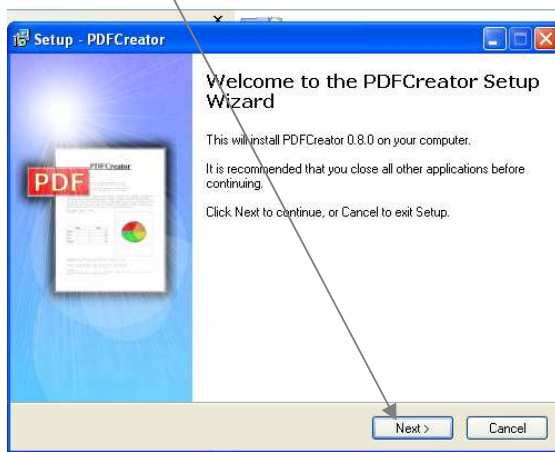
Setup - PDFCreator

PDF

PDFCreator

Welcome to the PDFCreator Setup Wizard

This will install PDFCreator 0.8.0 on your computer.

It is recommended that you close all other applications before continuing.

Click Next to continue, or Cancel to exit Setup.

Next >

Cancel